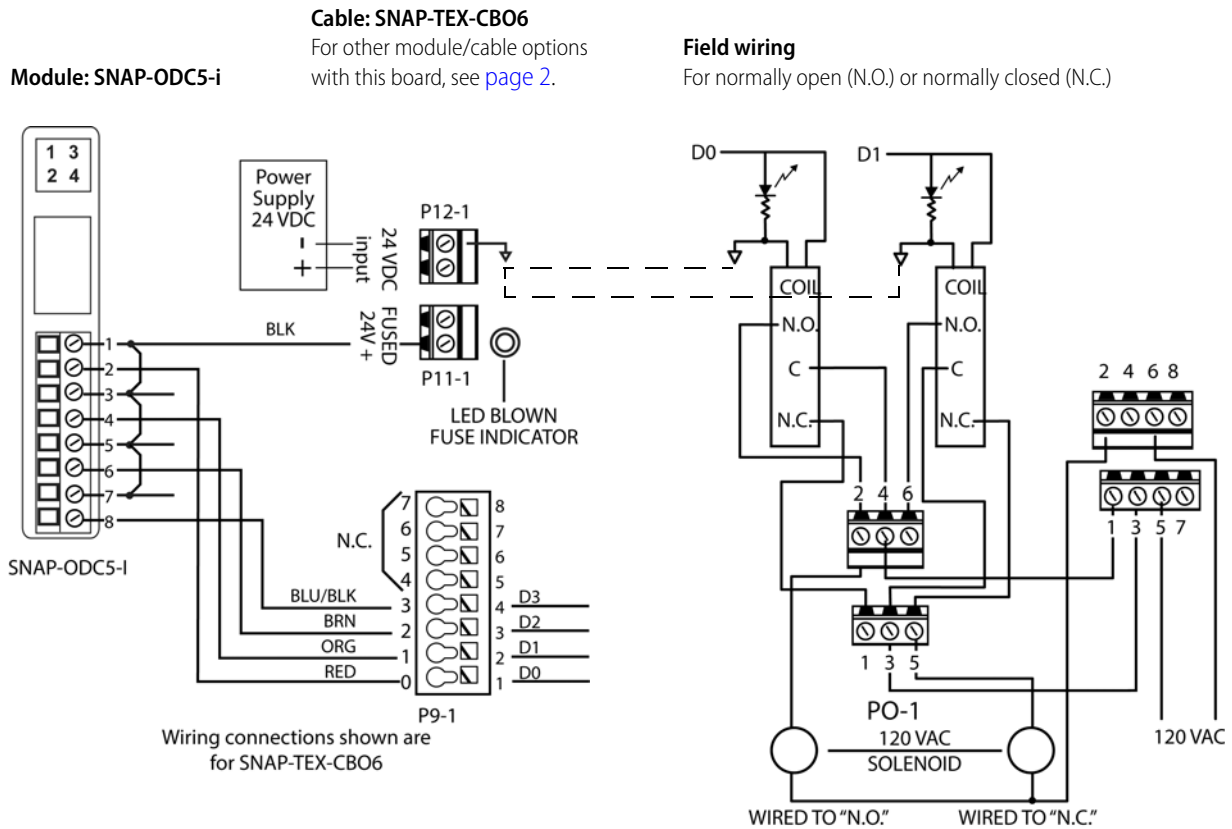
Module: SNAP-ODC5-i

Cable: SNAP-TEX-CBO6
For other module/cable options with this board, see page 2.

Field wiring
For normally open (N.O.) or normally closed (N.C.)

1 3
2 4

Power Supply 24 VDC
-
+
24 VDC input
P12-1
FUSED 24V +
P11-1
LED BLOWN FUSE INDICATOR
BLK

1
2
3
4
5
6
7
8

SNAP-ODC5-I

N.C.
7
6
5
4
3
2
1
0
8
7
6
5
4
3
2
1
BLU/BLK
BRN
ORG
RED
D3
D2
D1
D0
P9-1
Wiring connections shown are for SNAP-TEX-CBO6

D0
D1
COIL
N.O.
C
N.C.
COIL
N.O.
C
N.C.
2 4 6
1 3 5
PO-1
2 4 6 8
1 3 5 7
120 VAC
SOLENOID
120 VAC
WIRED TO "N.O."
WIRED TO "N.C."